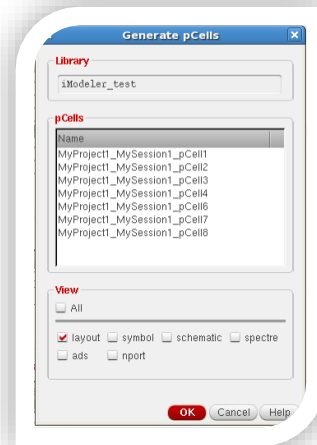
Generate pCells

Library

iModeler_test

pCells

Name

MyProject1_MySession1_pCell1
MyProject1_MySession1_pCell2
MyProject1_MySession1_pCell3
MyProject1_MySession1_pCell4
MyProject1_MySession1_pCell6
MyProject1_MySession1_pCell7
MyProject1_MySession1_pCell8

View

All

layout symbol schematic spectre
ads nport

OK Cancel Help